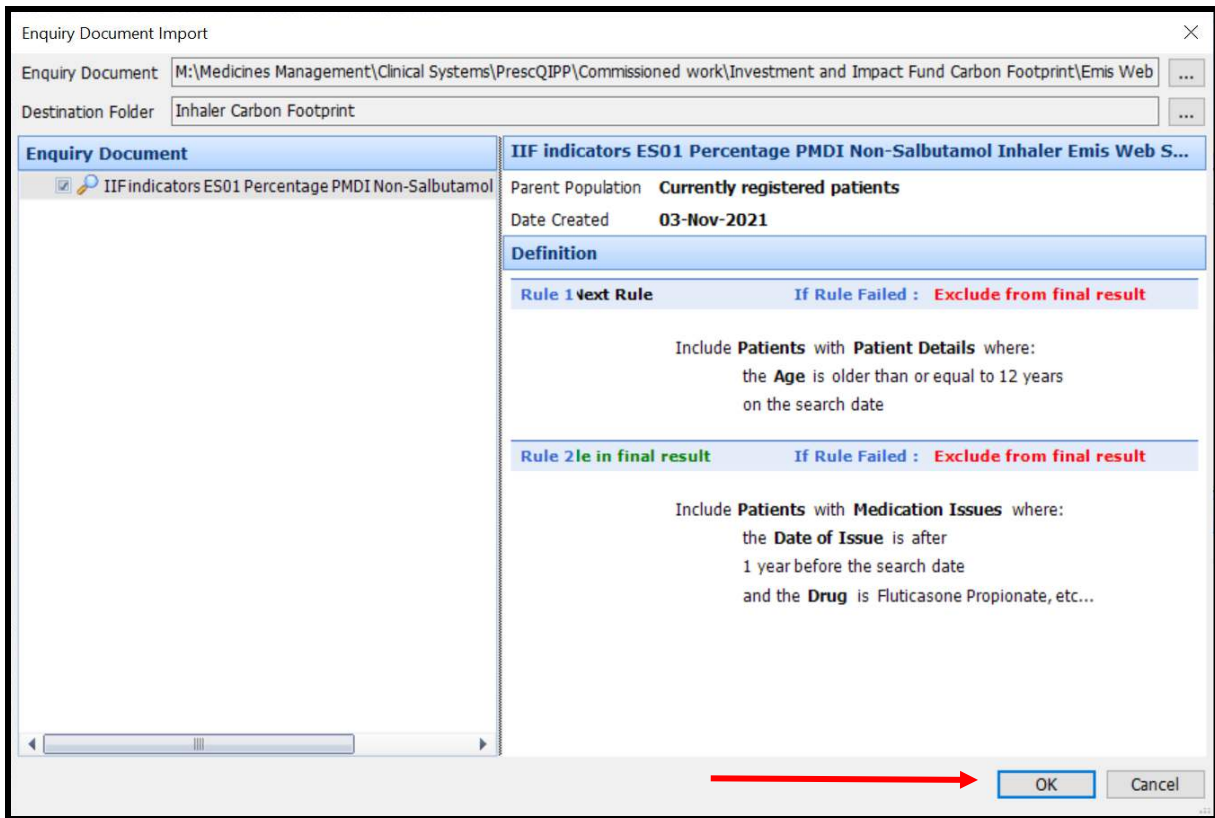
Enquiry Document Import

Enquiry Document M:\Medicines Management\Clinical Systems\PrescQIPP\Commissioned work\Investment and Impact Fund Carbon Footprint\Emis Web ...

Destination Folder Inhaler Carbon Footprint ...

Enquiry Document

IIF indicators ES01 Percentage PMDI Non-Salbutamol

IIF indicators ES01 Percentage PMDI Non-Salbutamol Inhaler Emis Web S...

Parent Population Currently registered patients

Date Created 03-Nov-2021

Definition

Rule 1 Next Rule If Rule Failed : Exclude from final result

Include Patients with Patient Details where:
the Age is older than or equal to 12 years
on the search date

Rule 2 le in final result If Rule Failed : Exclude from final result

Include Patients with Medication Issues where:
the Date of Issue is after
1 year before the search date
and the Drug is Fluticasone Propionate, etc...

OK Cancel